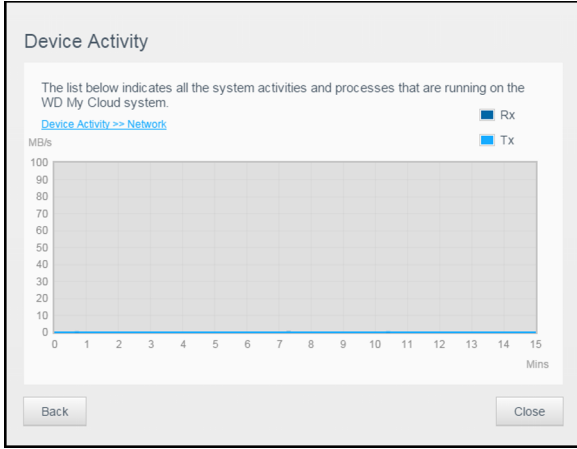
Device Activity

The list below indicates all the system activities and processes that are running on the WD My Cloud system.

Device Activity >> Network

Rx
Tx

MB/s
100
90
80
70
60
50
40
30
20
10
0
0 1 2 3 4 5 6 7 8 9 10 11 12 13 14 15
Mins

Back
Close